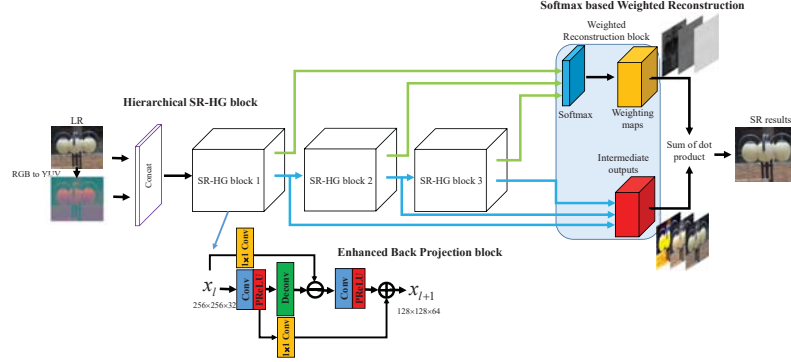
Softmax based Weighted Reconstruction

Weighted Reconstruction block

Hierarchical SR-HG block

LR

RGB to YUV

Concat

SR-HG block 1

SR-HG block 2

SR-HG block 3

Softmax

Weighting maps

Intermediate outputs

Sum of dot product

SR results

Enhanced Back Projection block

1x1 Conv

$x_l$

256×256×32

Conv

PReLU

Deconv

Conv

PReLU

$x_{l+1}$

128×128×64

1x1 Conv